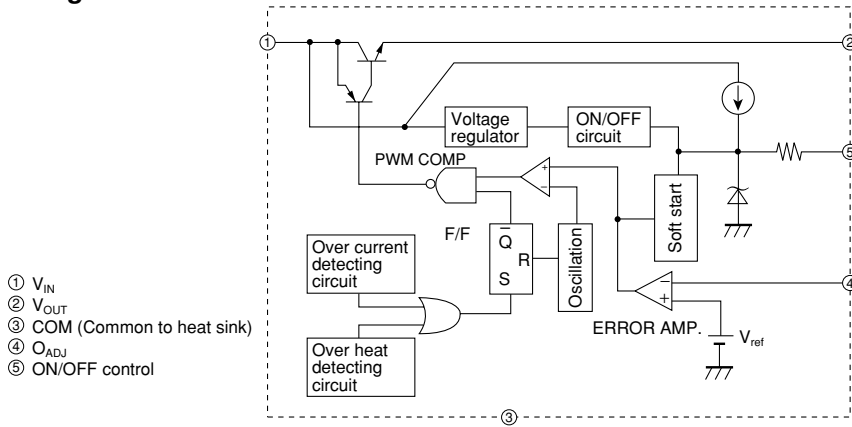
① $V_{IN}$
② $V_{OUT}$
③ COM (Common to heat sink)
④ $O_{ADJ}$
⑤ ON/OFF control

①
②
Voltage regulator
ON/OFF circuit
⑤
PWM COMP
+
−
Soft start
F/F
$\bar{Q}$
R
S
Oscillation
Over current detecting circuit
Over heat detecting circuit
−
+
④
ERROR AMP.
$V_{ref}$
③